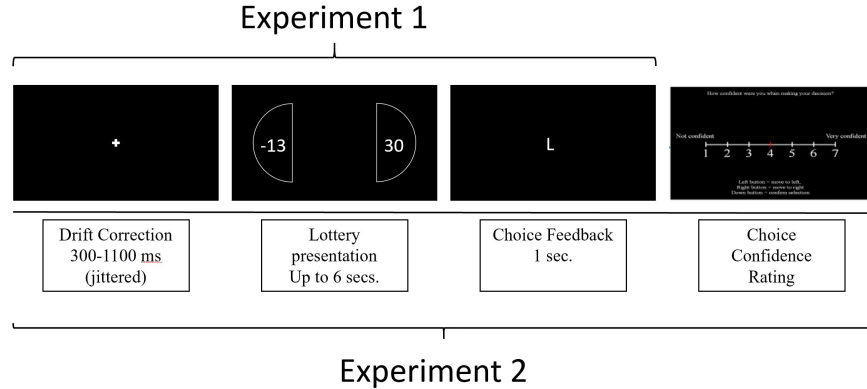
Experiment 1

+

-13

30

L

How confident were you when making your decision?

Not confident

Very confident

1 2 3 4 5 6 7

Left button = move to left,
Right button = move to right
Down button = confirm selection

Drift Correction
300-1100 ms
(jittered)

Lottery
presentation
Up to 6 secs.

Choice Feedback
1 sec.

Choice
Confidence
Rating

Experiment 2